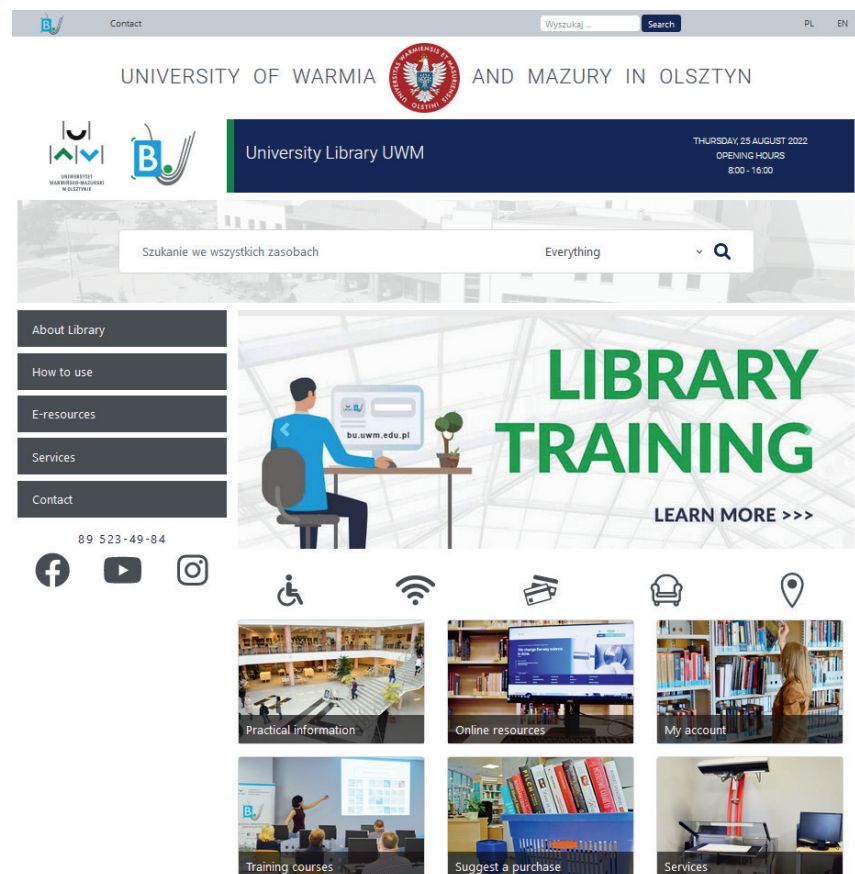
Contact

Wyszukaj ...

Search

PL EN

UNIVERSITY OF WARMIA AND MAZURY IN OLSZTYN

UNIVERSITAS WARMIENSIS ET MASURIENSIS OLSTINI

UNIWERSYTET WARMIŃSKO-MAZURSKI W OLSZTYNIE

University Library UWM

THURSDAY, 25 AUGUST 2022
OPENING HOURS
8:00 - 16:00

Szukanie we wszystkich zasobach

Everything

About Library

How to use

E-resources

Services

Contact

89 523-49-84

bu.uwm.edu.pl

LIBRARY TRAINING

LEARN MORE >>>

Practical information

Online resources

My account

Training courses

Suggest a purchase

Services